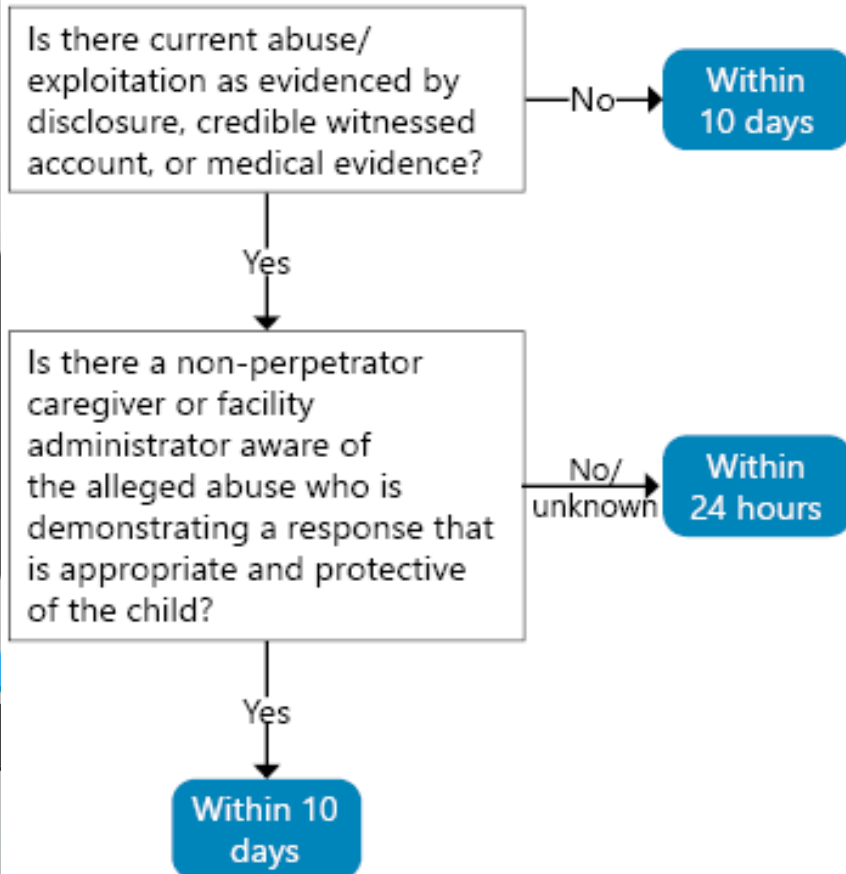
Is there current abuse/ exploitation as evidenced by disclosure, credible witnessed account, or medical evidence?

No

Within 10 days

Yes

Is there a non-perpetrator caregiver or facility administrator aware of the alleged abuse who is demonstrating a response that is appropriate and protective of the child?

No/ unknown

Within 24 hours

Yes

Within 10 days